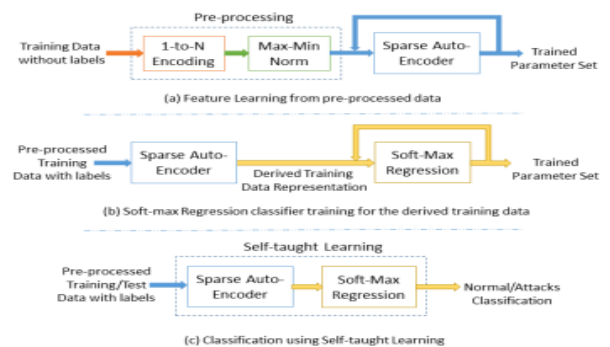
Pre-processing

Training Data without labels

1-to-N Encoding

Max-Min Norm

Sparse Auto-Encoder

Trained Parameter Set

(a) Feature Learning from pre-processed data

Pre-processed Training Data with labels

Sparse Auto-Encoder

Derived Training Data Representation

Soft-Max Regression

Trained Parameter Set

(b) Soft-max Regression classifier training for the derived training data

Self-taught Learning

Pre-processed Training/Test Data with labels

Sparse Auto-Encoder

Soft-Max Regression

Normal/Attacks Classification

(c) Classification using Self-taught Learning